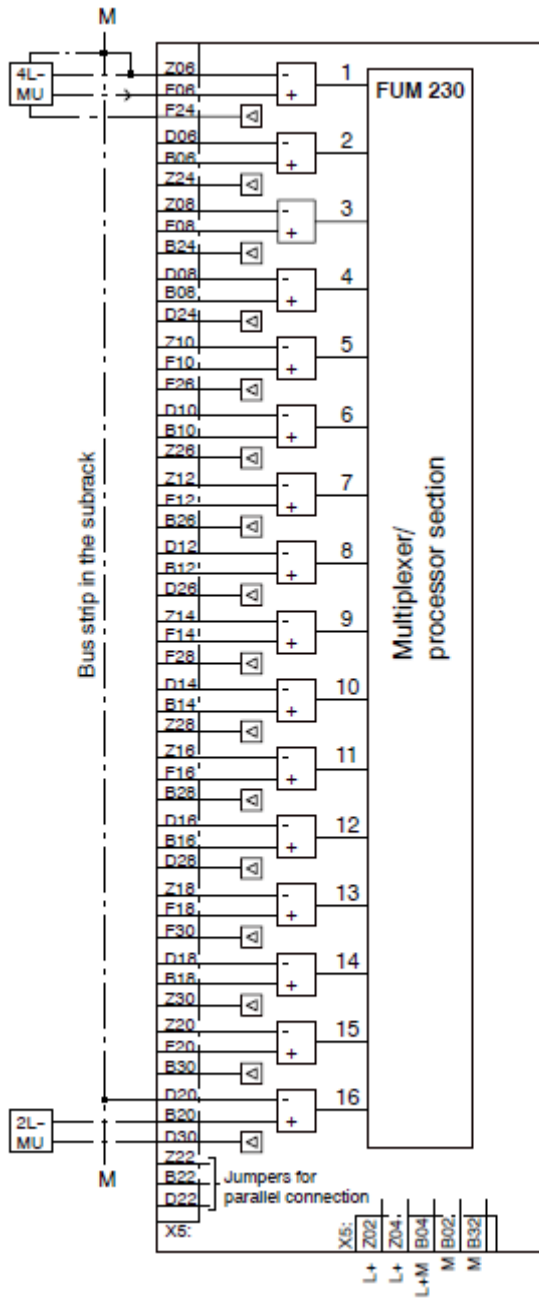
M

4L-
MU

Z06
F06
F24
D06
B06
Z24
Z08
F08
B24
D08
B08
D24
Z10
F10
F26
D10
B10
Z26
Z12
F12
B26
D12
B12
D26
Z14
F14
F28
D14
B14
Z28
Z16
F16
B28
D16
B16
D28
Z18
F18
F30
D18
B18
Z30
Z20
F20
B30
D20
B20
D30
Z22
B22
D22
X5:

1 FUM 230
2
3
4
5
6
7
8
9
10
11
12
13
14
15
16

Bus strip in the subrack

Multiplexer/ processor section

2L-
MU

M

Jumpers for parallel connection

X5: Z02 Z04 B04 B02 B32

L+ L+ L+M M M